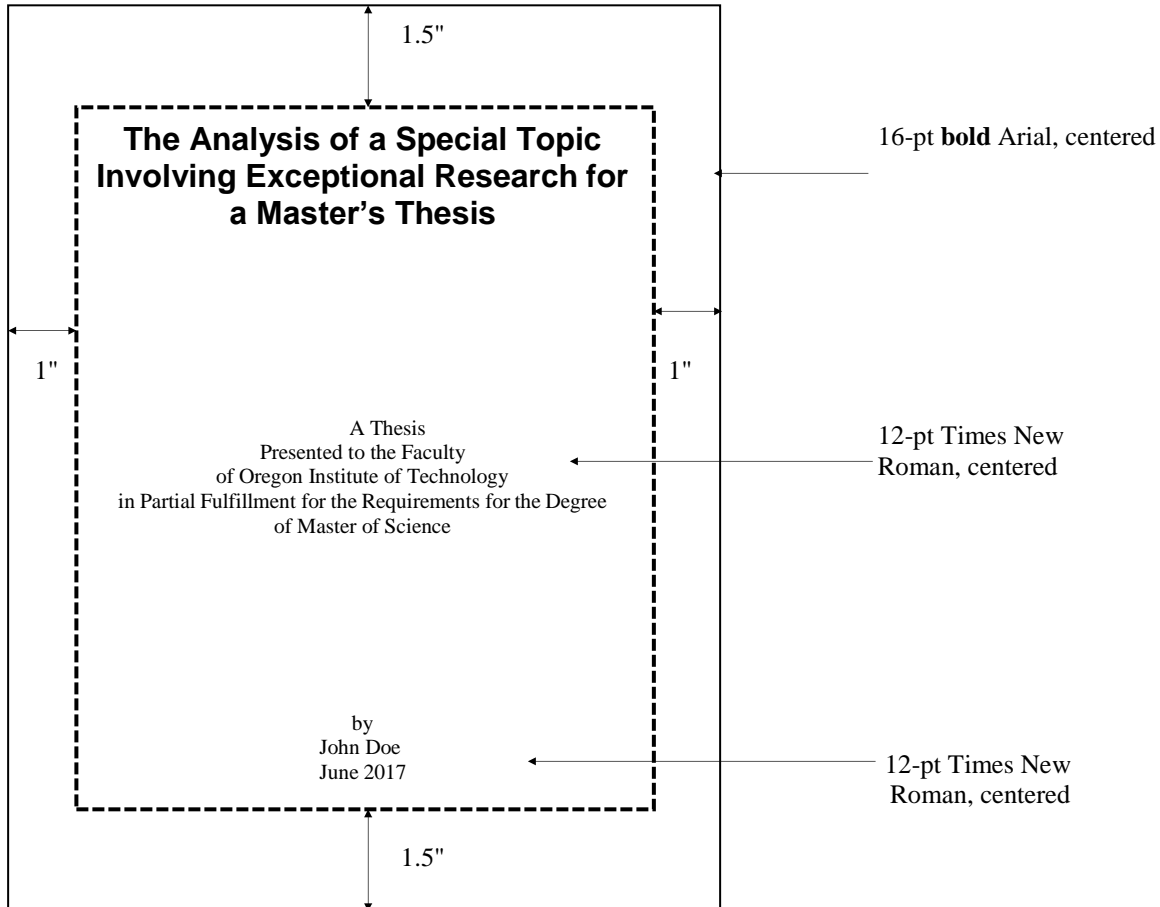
1.5"

The Analysis of a Special Topic Involving Exceptional Research for a Master's Thesis

16-pt **bold** Arial, centered

1"

1"

A Thesis
Presented to the Faculty
of Oregon Institute of Technology
in Partial Fulfillment for the Requirements for the Degree
of Master of Science

12-pt Times New Roman, centered

by
John Doe
June 2017

12-pt Times New Roman, centered

1.5"